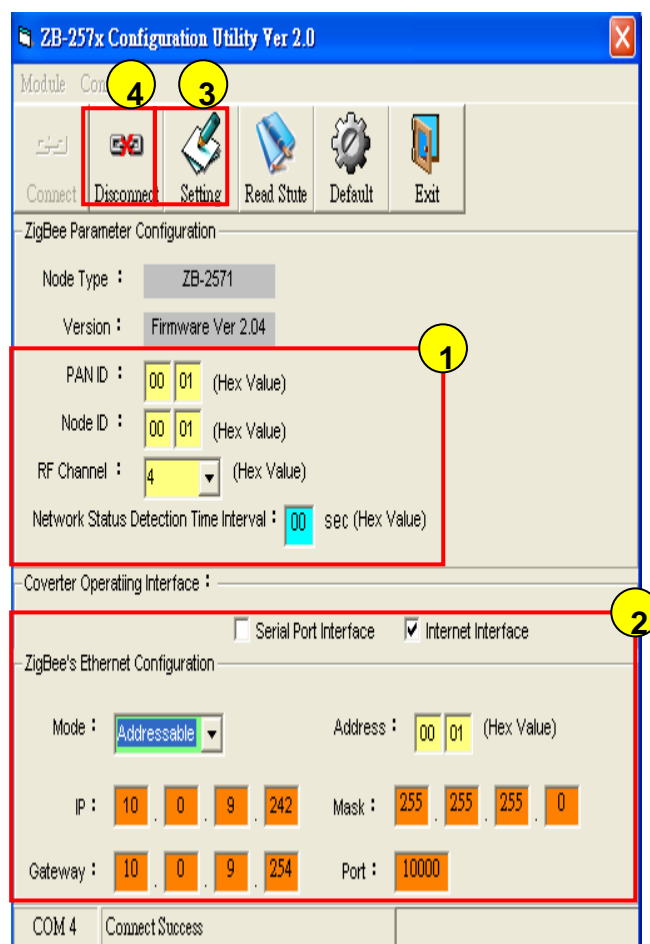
ZB-257x Configuration Utility Ver 2.0

Module Con

4 3

Connect Disconnect Setting Read Stute Default Exit

ZigBee Parameter Configuration

Node Type : ZB-2571

Version : Firmware Ver 2.04

1

PAN ID : 00 01 (Hex Value)

Node ID : 00 01 (Hex Value)

RF Channel : 4 (Hex Value)

Network Status Detection Time Interval : 00 sec (Hex Value)

Coverter Operatiing Interface :

2

Serial Port Interface Internet Interface

ZigBee's Ethernet Configuration

Mode : Addressable

Address : 00 01 (Hex Value)

IP : 10 . 0 . 9 . 242

Mask : 255 . 255 . 255 . 0

Gateway : 10 . 0 . 9 . 254

Port : 10000

COM 4 Connect Success